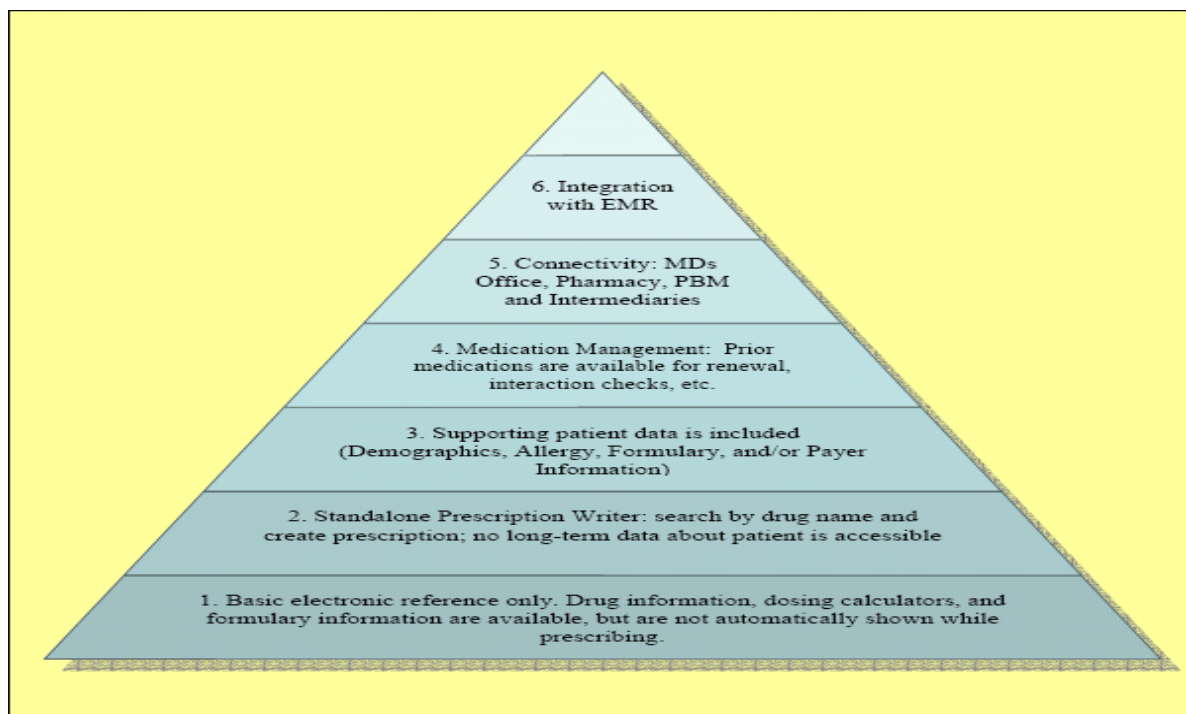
6. Integration with EMR

5. Connectivity: MDs Office, Pharmacy, PBM and Intermediaries

4. Medication Management: Prior medications are available for renewal, interaction checks, etc.

3. Supporting patient data is included (Demographics, Allergy, Formulary, and/or Payer Information)

2. Standalone Prescription Writer: search by drug name and create prescription; no long-term data about patient is accessible

1. Basic electronic reference only. Drug information, dosing calculators, and formulary information are available, but are not automatically shown while prescribing.